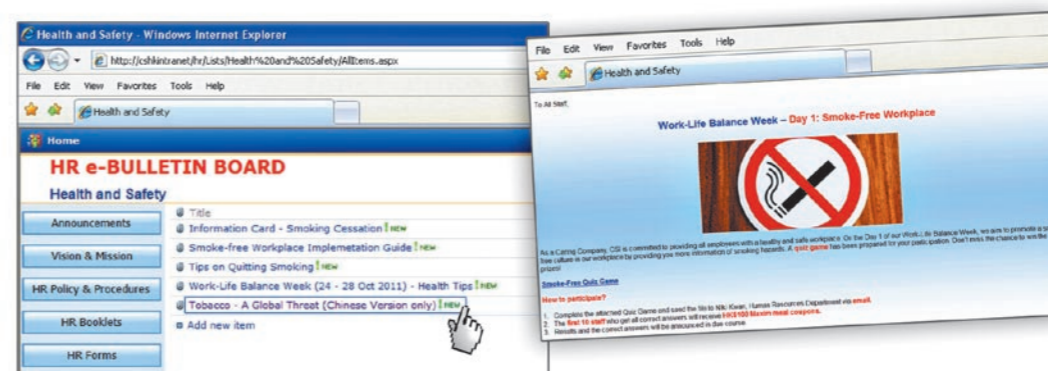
Health and Safety - Windows Internet Explorer

http://cshkintranet/hr/Lists/Health%20and%20Safety/AllItems.aspx

File Edit View Favorites Tools Help

Health and Safety

Home

HR e-BULLETIN BOARD

Health and Safety

Announcements

Vision & Mission

HR Policy & Procedures

HR Booklets

HR Forms

Title

Information Card - Smoking Cessation NEW

Smoke-free Workplace Implemetation Guide NEW

Tips on Quitting Smoking NEW

Work-Life Balance Week (24 - 28 Oct 2011) - Health Tips NEW

Tobacco - A Global Threat (Chinese Version only) NEW

Add new item

File Edit View Favorites Tools Help

Health and Safety

To All Staff,

Work-Life Balance Week – Day 1: Smoke-Free Workplace

As a Caring Company, CSI is committed to providing all employees with a healthy and safe workplace. On the Day 1 of our Work-Life Balance Week, we aim to promote a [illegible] free culture in our workplace by providing you more information of smoking hazards. A quiz game has been prepared for your participation. Don't miss the chance to win the prizes!

Smoke-Free Quiz Game

How to participate?

1. Complete the attached Quiz Game and send the file to Niki Kwan, Human Resources Department via email.
2. The first 10 staff who get all correct answers will receive HK$100 Maxim meal coupons.
3. Results and the correct answers will be announced in due course.